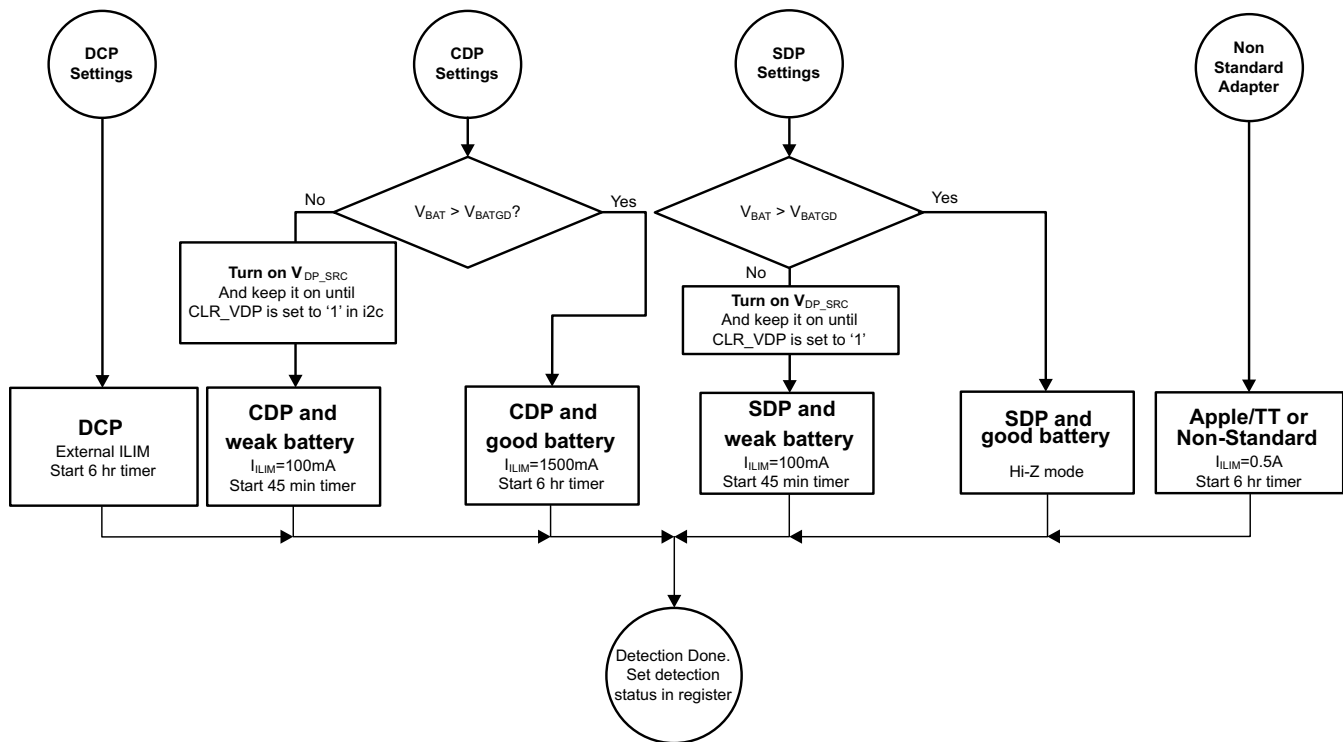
DCP Settings

CDP Settings

SDP Settings

Non Standard Adapter

No

$V_{BAT}$ > $V_{BATGD}$?

Yes

Turn on $V_{DP\_SRC}$ And keep it on until CLR_VDP is set to ‘1’ in i2c

$V_{BAT}$ > $V_{BATGD}$

Yes

No

Turn on $V_{DP\_SRC}$ And keep it on until CLR_VDP is set to ‘1’

DCP
External ILIM
Start 6 hr timer

CDP and weak battery
$I_{ILIM}$=100mA
Start 45 min timer

CDP and good battery
$I_{ILIM}$=1500mA
Start 6 hr timer

SDP and weak battery
$I_{ILIM}$=100mA
Start 45 min timer

SDP and good battery
Hi-Z mode

Apple/TT or Non-Standard
$I_{ILIM}$=0.5A
Start 6 hr timer

Detection Done. Set detection status in register